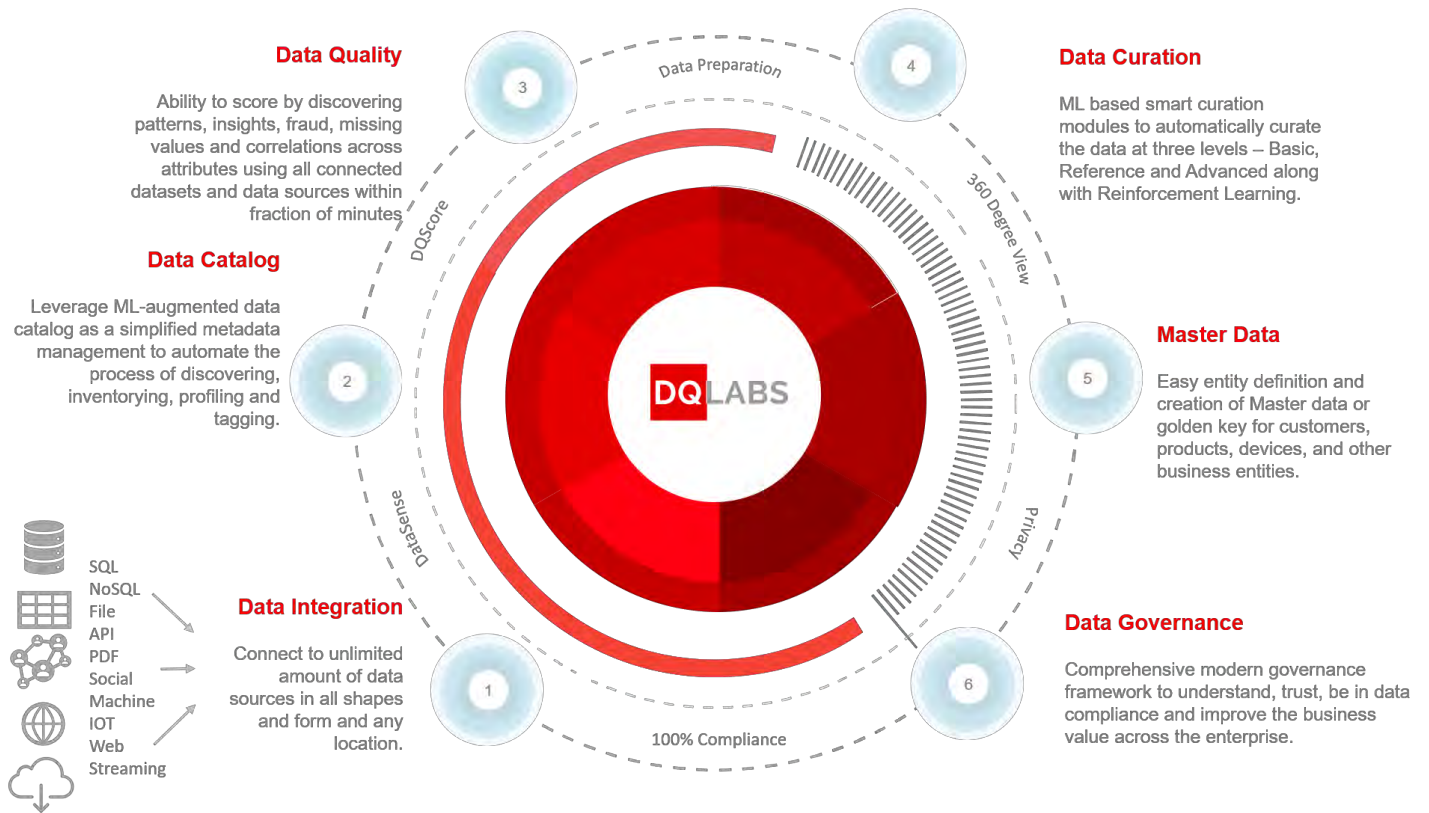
Data Quality

Ability to score by discovering patterns, insights, fraud, missing values and correlations across attributes using all connected datasets and data sources within fraction of minutes

3

Data Preparation

4

Data Curation

ML based smart curation modules to automatically curate the data at three levels – Basic, Reference and Advanced along with Reinforcement Learning.

DQScore

360 Degree View

Data Catalog

Leverage ML-augmented data catalog as a simplified metadata management to automate the process of discovering, inventorying, profiling and tagging.

2

DQLABS

5

Master Data

Easy entity definition and creation of Master data or golden key for customers, products, devices, and other business entities.

DataSense

Privacy

SQL
NoSQL
File
API
PDF
Social
Machine
IOT
Web
Streaming

Data Integration

Connect to unlimited amount of data sources in all shapes and form and any location.

1

100% Compliance

6

Data Governance

Comprehensive modern governance framework to understand, trust, be in data compliance and improve the business value across the enterprise.